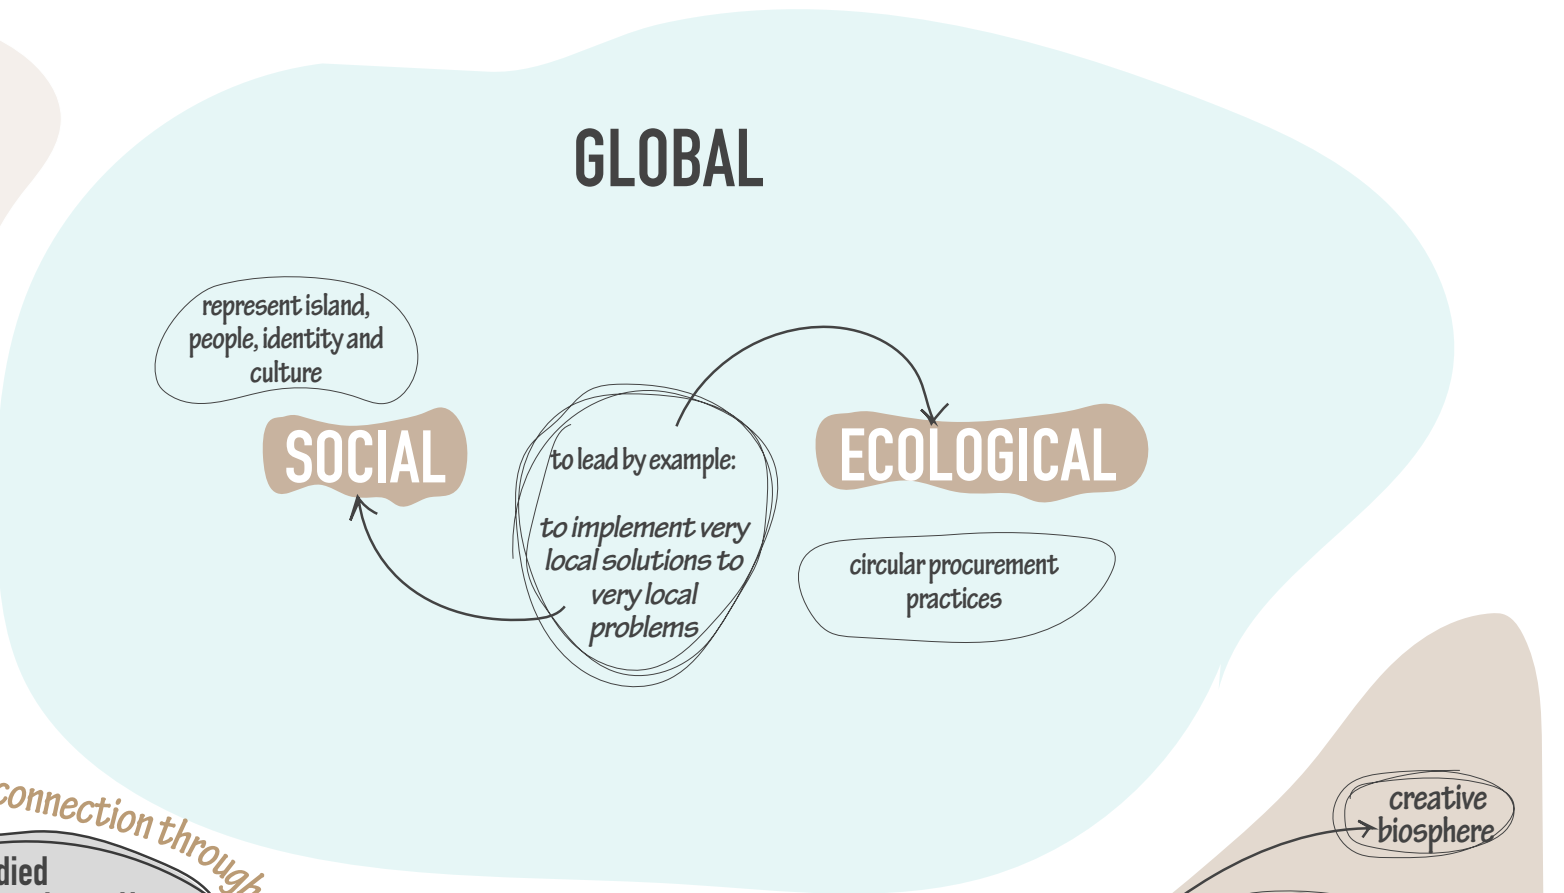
GLOBAL

represent island, people, identity and culture

SOCIAL

to lead by example:

to implement very local solutions to very local problems

ECOLOGICAL

circular procurement practices

connection through

died

creative biosphere